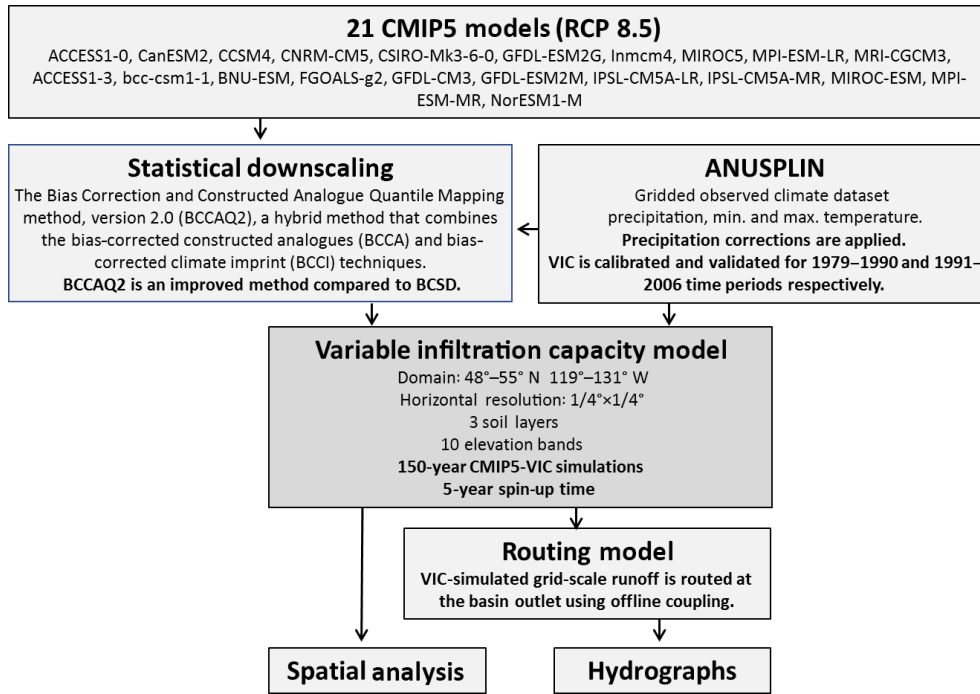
**21 CMIP5 models (RCP 8.5)**
ACCESS1-0, CanESM2, CCSM4, CNRM-CM5, CSIRO-Mk3-6-0, GFDL-ESM2G, Inmcm4, MIROC5, MPI-ESM-LR, MRI-CGCM3, ACCESS1-3, bcc-csm1-1, BNU-ESM, FGOALS-g2, GFDL-CM3, GFDL-ESM2M, IPSL-CM5A-LR, IPSL-CM5A-MR, MIROC-ESM, MPI-ESM-MR, NorESM1-M

**Statistical downscaling**
The Bias Correction and Constructed Analogue Quantile Mapping method, version 2.0 (BCCAQ2), a hybrid method that combines the bias-corrected constructed analogues (BCCA) and bias-corrected climate imprint (BCCI) techniques.
**BCCAQ2 is an improved method compared to BCSD.**

**ANUSPLIN**
Gridded observed climate dataset
precipitation, min. and max. temperature.
**Precipitation corrections are applied.**
**VIC is calibrated and validated for 1979–1990 and 1991–2006 time periods respectively.**

**Variable infiltration capacity model**
Domain: 48°–55° N 119°–131° W
Horizontal resolution: 1/4°×1/4°
3 soil layers
10 elevation bands
**150-year CMIP5-VIC simulations**
**5-year spin-up time**

**Routing model**
**VIC-simulated grid-scale runoff is routed at the basin outlet using offline coupling.**

**Spatial analysis**

**Hydrographs**